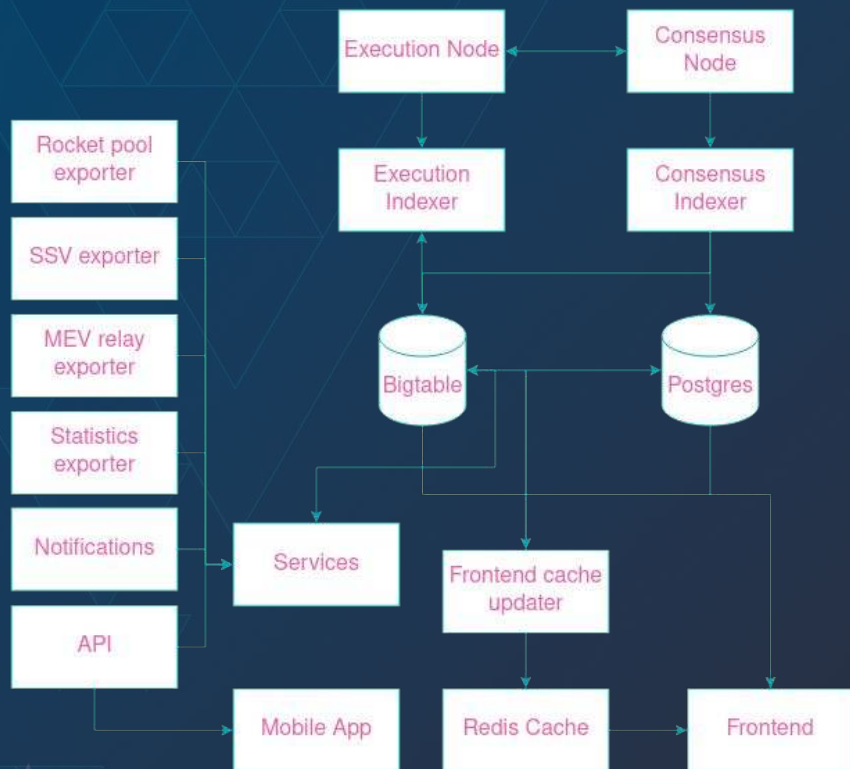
Execution Node

Consensus Node

Rocket pool exporter

Execution Indexer

Consensus Indexer

SSV exporter

MEV relay exporter

Bigtable

Postgres

Statistics exporter

Notifications

Services

Frontend cache updater

API

Mobile App

Redis Cache

Frontend